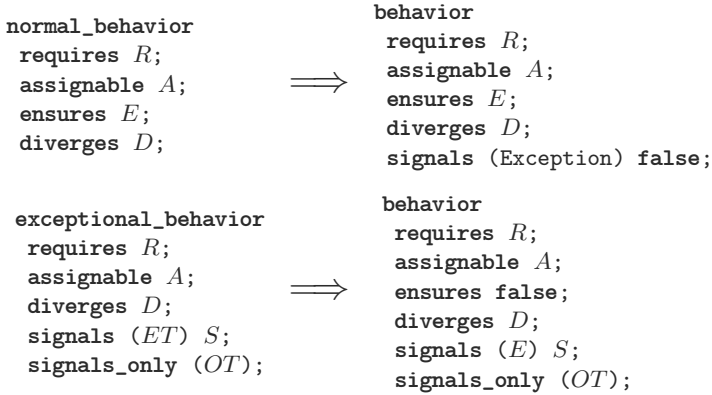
normal_behavior
requires $R$;
assignable $A$;
ensures $E$;
diverges $D$;

$\Longrightarrow$

behavior
requires $R$;
assignable $A$;
ensures $E$;
diverges $D$;
signals (Exception) false;

exceptional_behavior
requires $R$;
assignable $A$;
diverges $D$;
signals $(ET)$ $S$;
signals_only $(OT)$;

$\Longrightarrow$

behavior
requires $R$;
assignable $A$;
ensures false;
diverges $D$;
signals $(E)$ $S$;
signals_only $(OT)$;